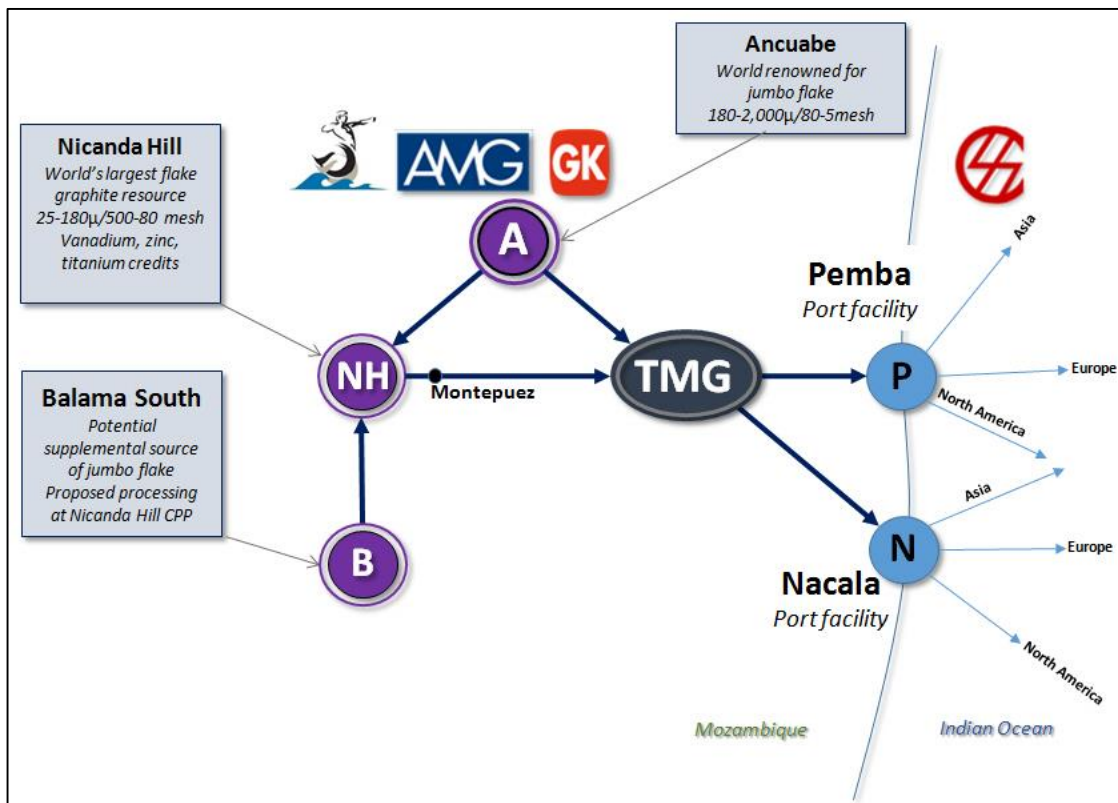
Ancuabe
World renowned for jumbo flake
180-2,000μ/80-5mesh

Nicanda Hill
World's largest flake graphite resource
25-180μ/500-80 mesh
Vanadium, zinc, titanium credits

AMG

GK

A

Pemba
Port facility

Asia

NH

Montepuez

TMG

P

Europe

North America

Balama South
Potential supplemental source of jumbo flake
Proposed processing at Nicanda Hill CPP

Asia

N

Europe

B

Nacala
Port facility

North America

Mozambique

Indian Ocean